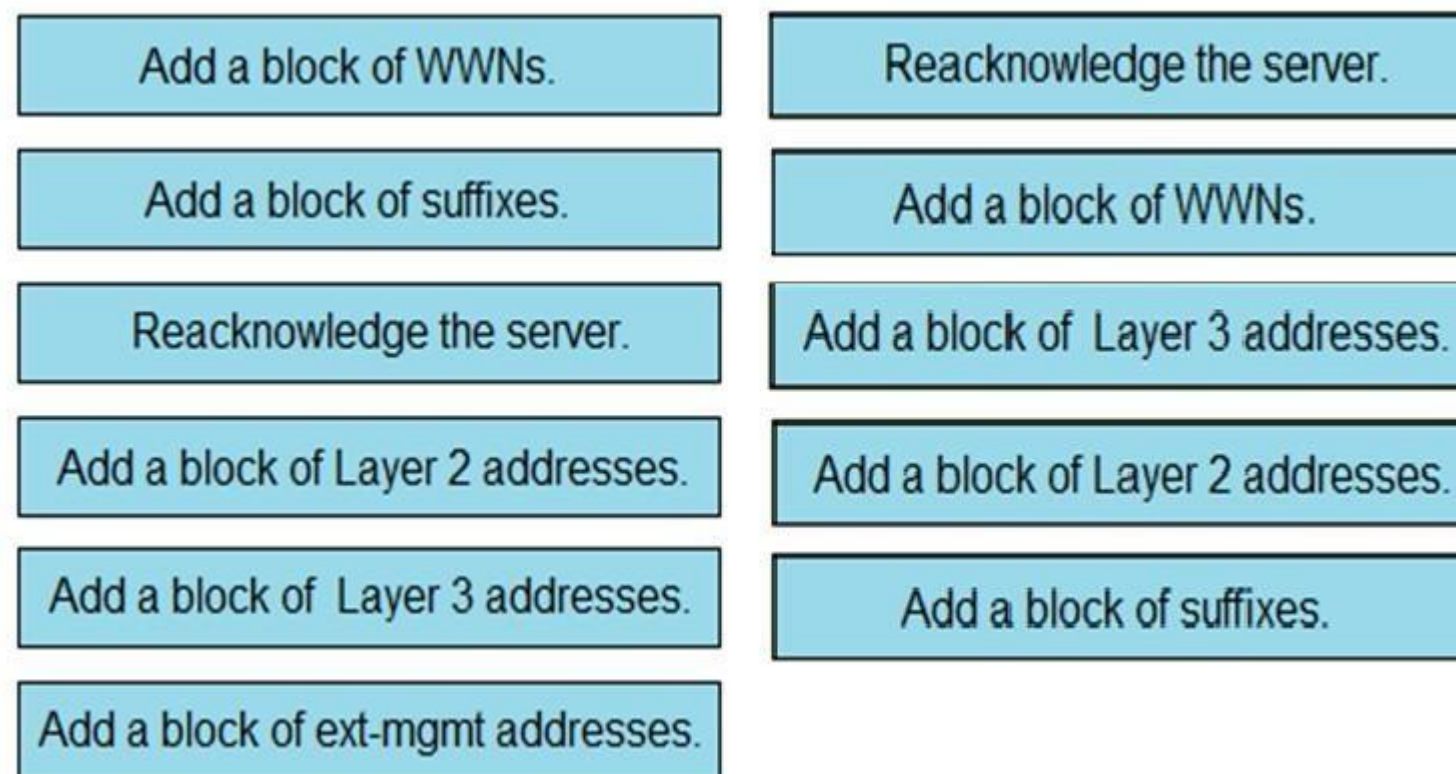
Add a block of WWNs.

Add a block of suffixes.

Reacknowledge the server.

Add a block of Layer 2 addresses.

Add a block of  Layer 3 addresses.

Add a block of ext-mgmt addresses.

Reacknowledge the server.

Add a block of WWNs.

Add a block of  Layer 3 addresses.

Add a block of Layer 2 addresses.

Add a block of suffixes.